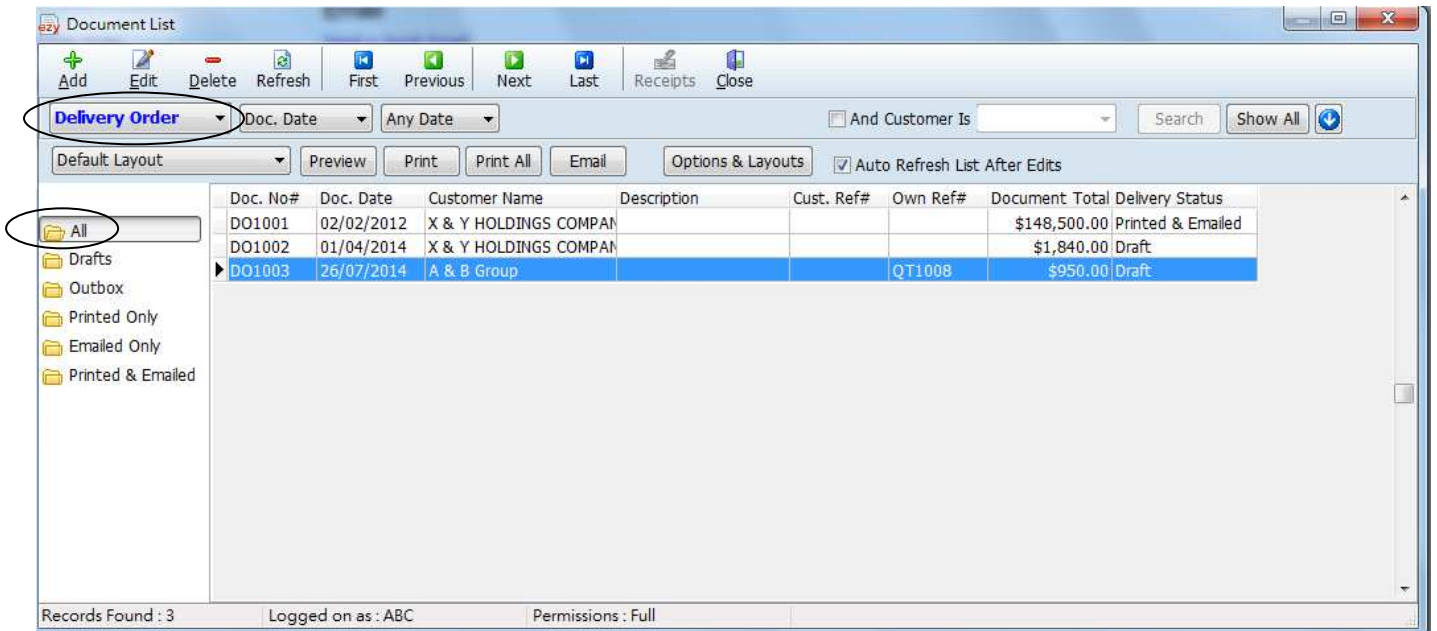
ezy Document List

Add Edit Delete Refresh First Previous Next Last Receipts Close

Delivery Order Doc. Date Any Date And Customer Is Search Show All

Default Layout Preview Print Print All Email Options & Layouts Auto Refresh List After Edits

All
Drafts
Outbox
Printed Only
Emailed Only
Printed & Emailed

| Doc. No# | Doc. Date | Customer Name | Description | Cust. Ref# | Own Ref# | Document Total | Delivery Status |
|---|---|---|---|---|---|---|---|
| DO1001 | 02/02/2012 | X & Y HOLDINGS COMPAN | | | | $148,500.00 | Printed & Emailed |
| DO1002 | 01/04/2014 | X & Y HOLDINGS COMPAN | | | | $1,840.00 | Draft |
| DO1003 | 26/07/2014 | A & B Group | | | QT1008 | $950.00 | Draft |

Records Found : 3 Logged on as : ABC Permissions : Full